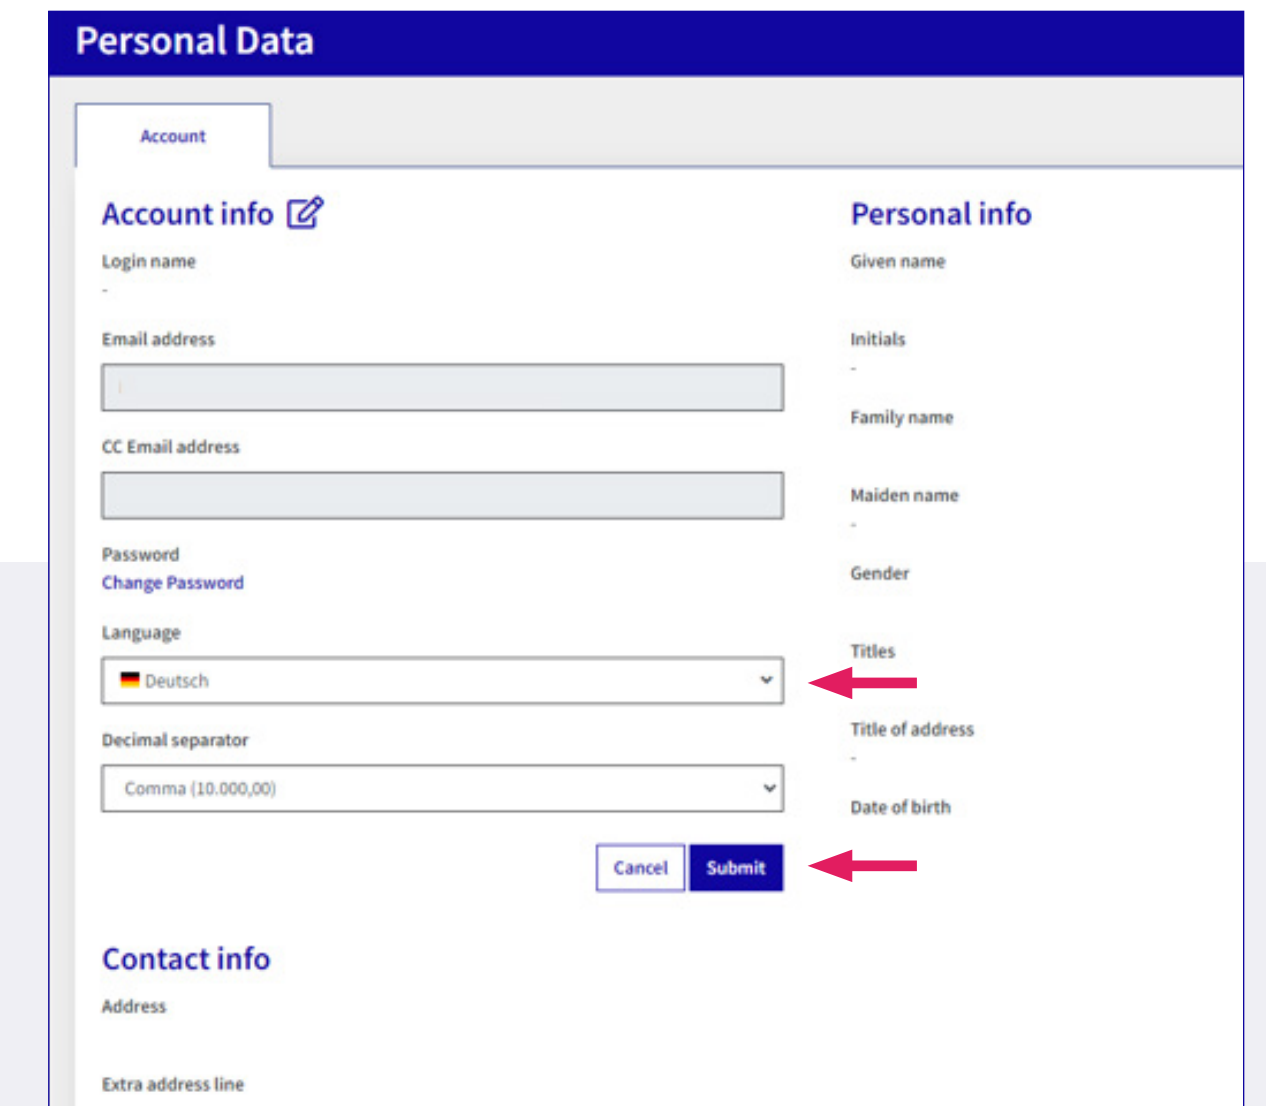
Personal Data

Account

Account info

Login name
-

Email address

CC Email address

Password
Change Password

Language

Deutsch

Decimal separator

Comma (10.000,00)

Cancel Submit

Personal info

Given name

Initials
-

Family name

Maiden name
-

Gender

Titles

Title of address
-

Date of birth

Contact info

Address

Extra address line